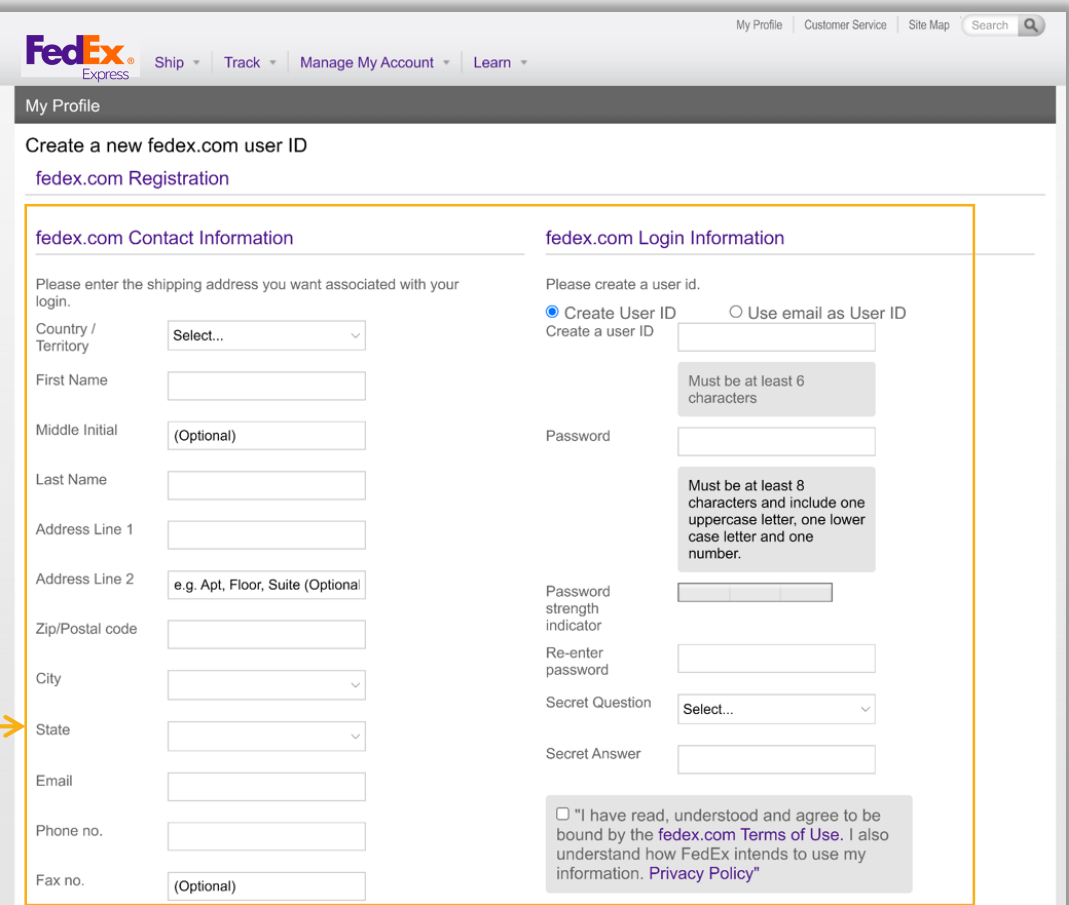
My Profile | Customer Service | Site Map | Search

FedEx Express

Ship | Track | Manage My Account | Learn

My Profile

Create a new fedex.com user ID

fedex.com Registration

fedex.com Contact Information

Please enter the shipping address you want associated with your login.

Country / Territory: Select...

First Name

Middle Initial: (Optional)

Last Name

Address Line 1

Address Line 2: e.g. Apt, Floor, Suite (Optional

Zip/Postal code

City

State

Email

Phone no.

Fax no.: (Optional)

fedex.com Login Information

Please create a user id.

Create User ID    Use email as User ID

Create a user ID

Must be at least 6 characters

Password

Must be at least 8 characters and include one uppercase letter, one lower case letter and one number.

Password strength indicator

Re-enter password

Secret Question: Select...

Secret Answer

"I have read, understood and agree to be bound by the fedex.com Terms of Use. I also understand how FedEx intends to use my information. Privacy Policy"